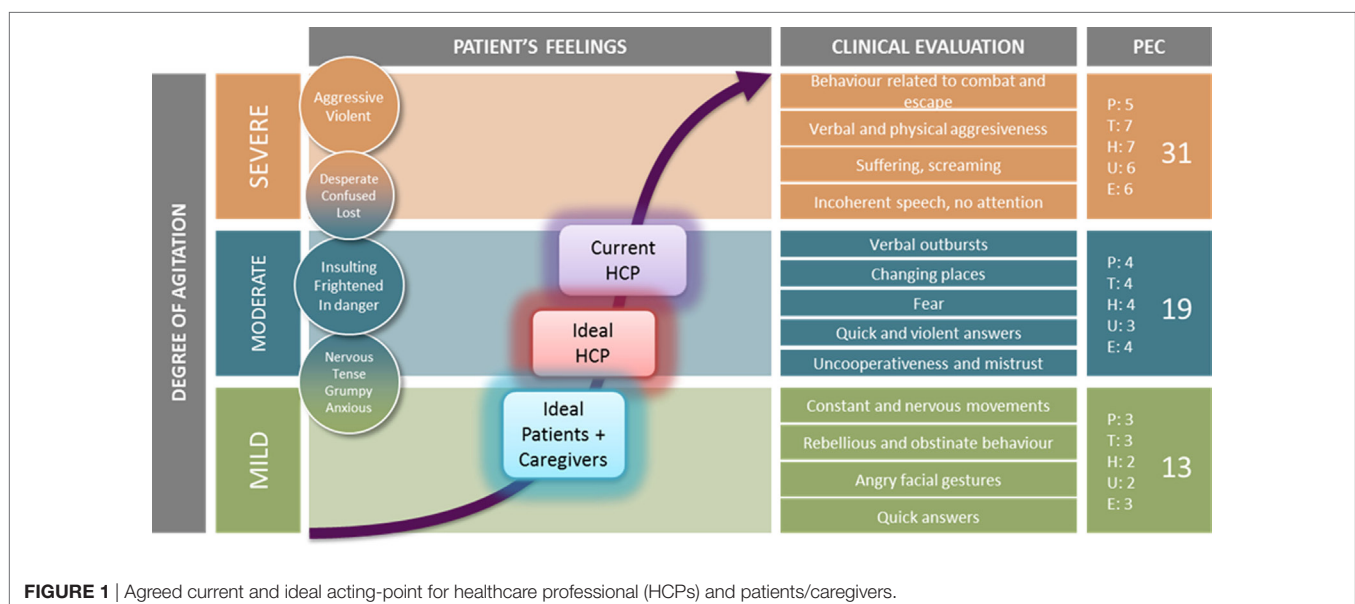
PATIENT'S FEELINGS

CLINICAL EVALUATION

PEC

DEGREE OF AGITATION

SEVERE

Aggressive Violent

Desperate Confused Lost

Behaviour related to combat and escape

Verbal and physical aggresiveness

Suffering, screaming

Incoherent speech, no attention

P: 5
T: 7
H: 7
U: 6
E: 6

31

MODERATE

Insulting Frightened In danger

Current HCP

Ideal HCP

Verbal outbursts

Changing places

Fear

Quick and violent answers

Uncooperativeness and mistrust

P: 4
T: 4
H: 4
U: 3
E: 4

19

MILD

Nervous Tense Grumpy Anxious

Ideal Patients + Caregivers

Constant and nervous movements

Rebellious and obstinate behaviour

Angry facial gestures

Quick answers

P: 3
T: 3
H: 2
U: 2
E: 3

13

**FIGURE 1** | Agreed current and ideal acting-point for healthcare professional (HCPs) and patients/caregivers.